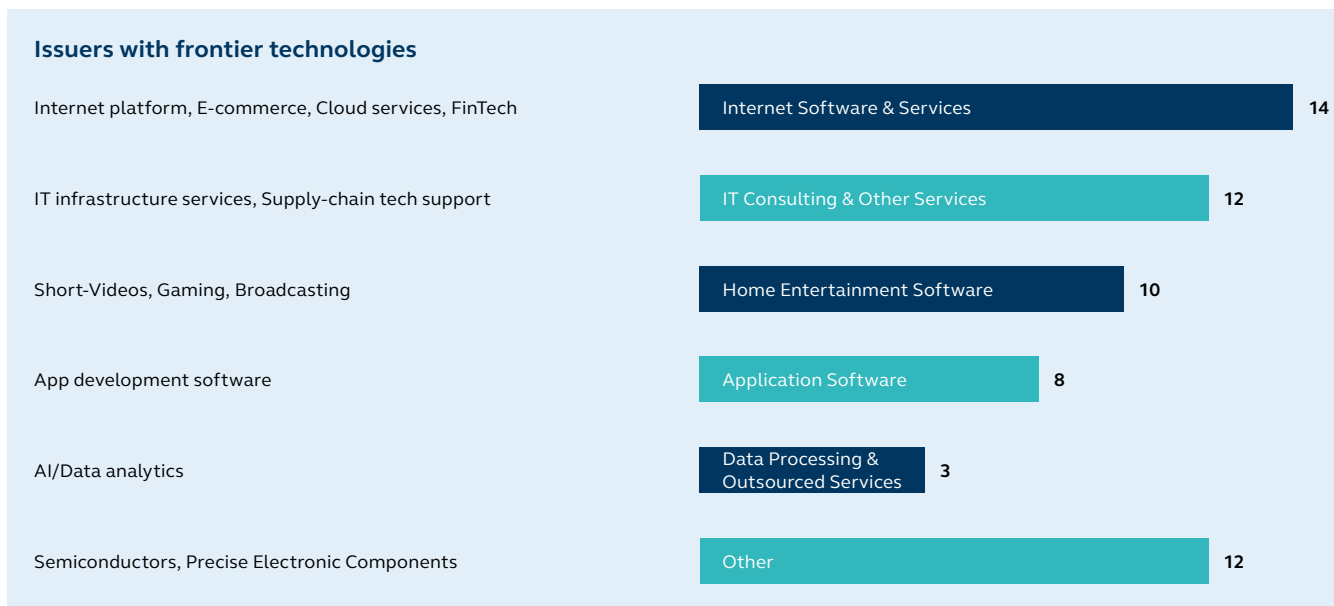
Issuers with frontier technologies

Internet platform, E-commerce, Cloud services, FinTech
Internet Software & Services
14

IT infrastructure services, Supply-chain tech support
IT Consulting & Other Services
12

Short-Videos, Gaming, Broadcasting
Home Entertainment Software
10

App development software
Application Software
8

AI/Data analytics
Data Processing & Outsourced Services
3

Semiconductors, Precise Electronic Components
Other
12